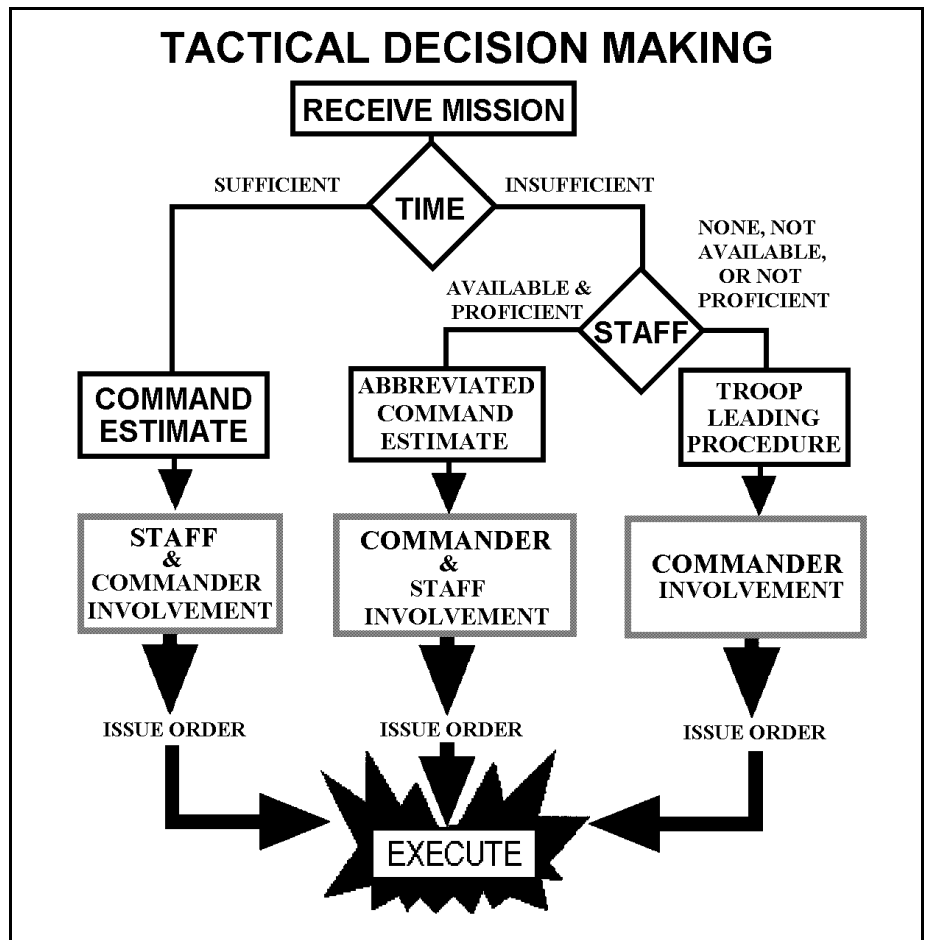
TACTICAL DECISION MAKING

RECEIVE MISSION

SUFFICIENT

TIME

INSUFFICIENT

NONE, NOT AVAILABLE, OR NOT PROFICIENT

AVAILABLE & PROFICIENT

STAFF

COMMAND ESTIMATE

ABBREVIATED COMMAND ESTIMATE

TROOP LEADING PROCEDURE

STAFF & COMMANDER INVOLVEMENT

COMMANDER & STAFF INVOLVEMENT

COMMANDER INVOLVEMENT

ISSUE ORDER

ISSUE ORDER

ISSUE ORDER

EXECUTE